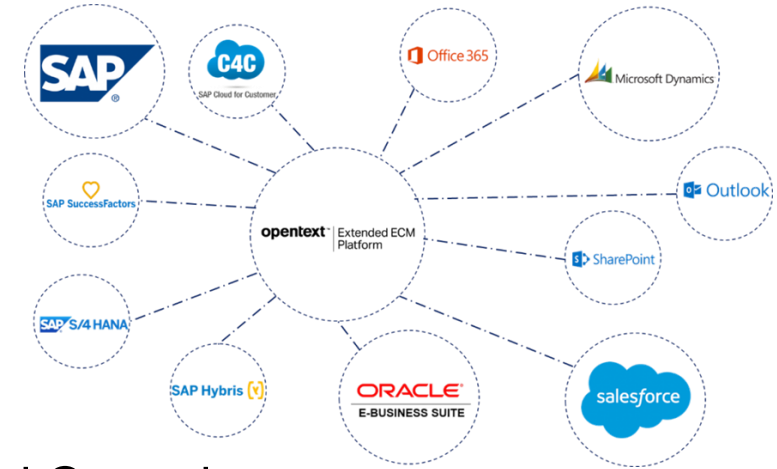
SAP
®

C4C
SAP Cloud for Customer

Office 365

Microsoft Dynamics

SAP SuccessFactors

opentext™ Extended ECM Platform

Outlook

SharePoint

SAP S/4 HANA

SAP Hybris

ORACLE
E-BUSINESS SUITE

salesforce